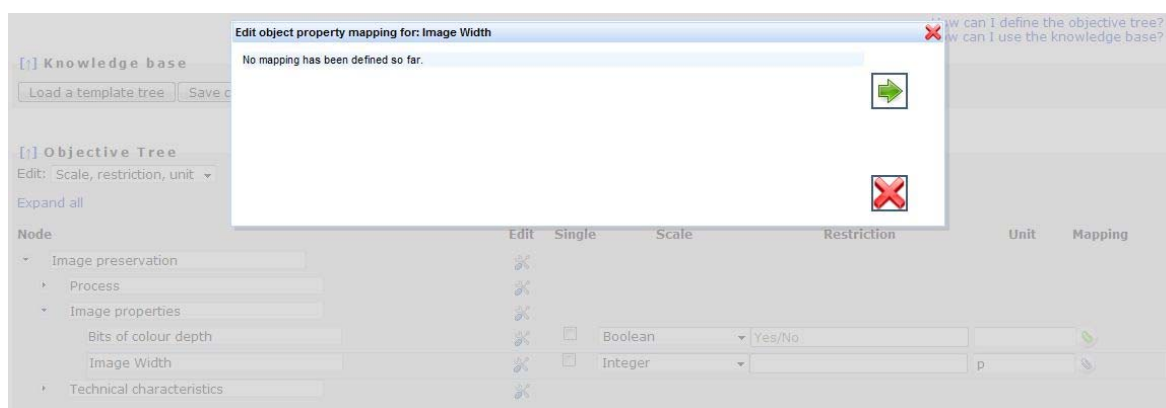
Edit object property mapping for: Image Width

No mapping has been defined so far.

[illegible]w can I define the objective tree?
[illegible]w can I use the knowledge base?

[↑] Knowledge base

Load a template tree | Save c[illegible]

[↑] Objective Tree

Edit: Scale, restriction, unit

Expand all

| Node | Edit | Single | Scale | Restriction | Unit | Mapping |
|---|---|---|---|---|---|---|
| Image preservation | | | | | | |
| Process | | | | | | |
| Image properties | | | | | | |
| Bits of colour depth | | | Boolean | Yes/No | | |
| Image Width | | | Integer | | p | |
| Technical characteristics | | | | | | |